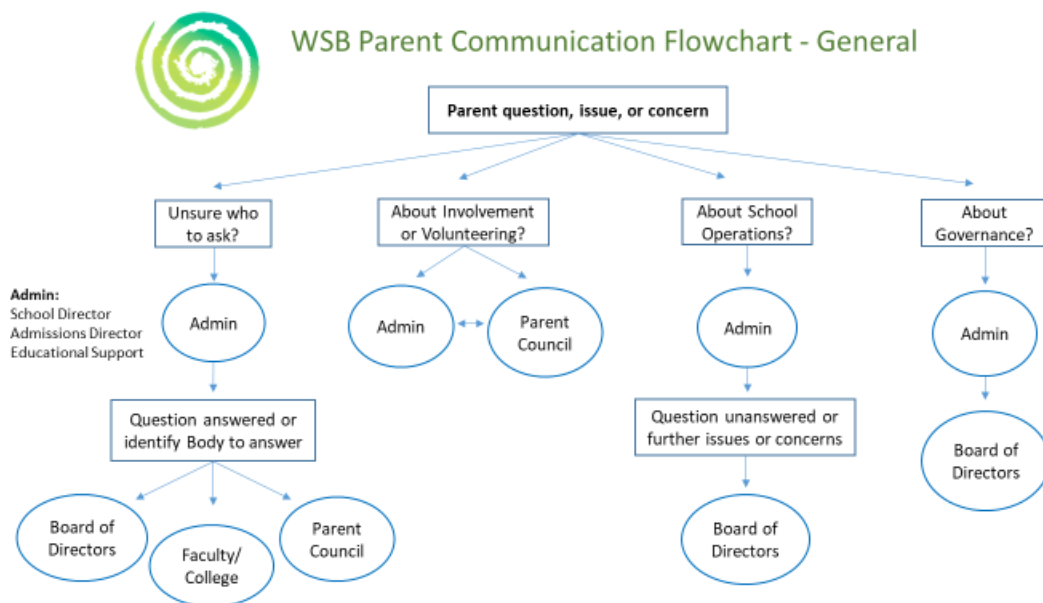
WSB Parent Communication Flowchart - General

Parent question, issue, or concern

Unsure who to ask?

About Involvement or Volunteering?

About School Operations?

About Governance?

Admin:
School Director
Admissions Director
Educational Support

Admin

Admin

Parent Council

Admin

Admin

Question answered or identify Body to answer

Question unanswered or further issues or concerns

Board of Directors

Board of Directors

Faculty/ College

Parent Council

Board of Directors